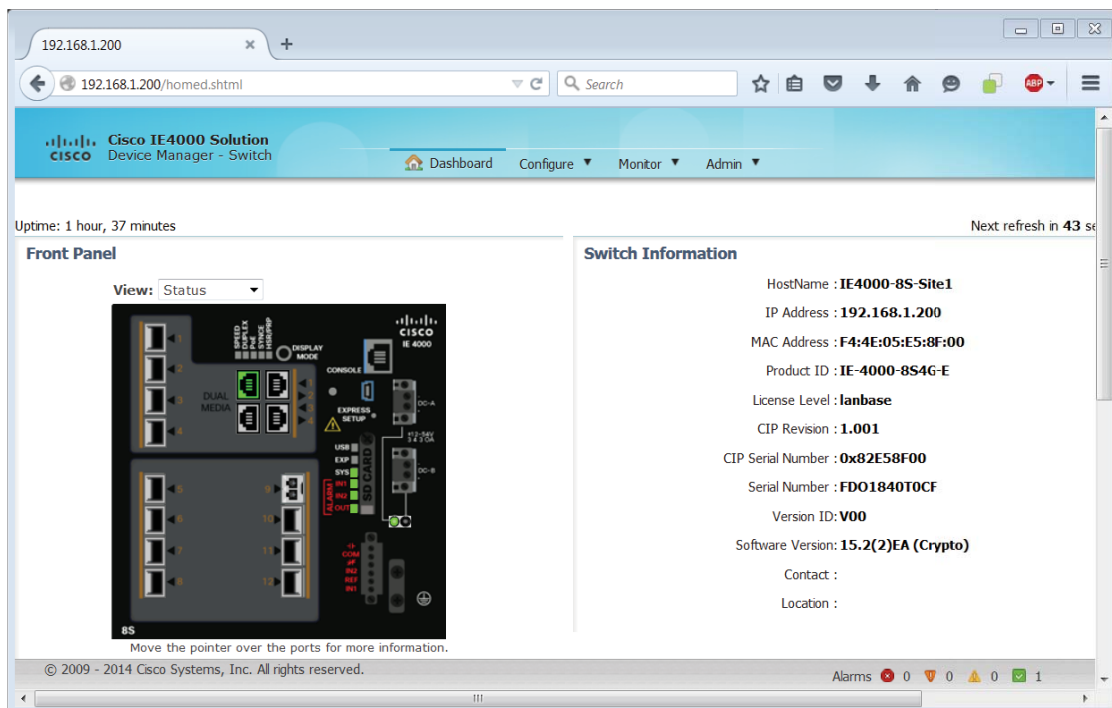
192.168.1.200 ×

192.168.1.200/homed.shtml

Search

Cisco IE4000 Solution
Device Manager - Switch

Dashboard Configure Monitor Admin

Uptime: 1 hour, 37 minutes

Next refresh in 43 se

Front Panel

View: Status

SPEED DUPLEX PoE SYNCE HSR/PRP DISPLAY MODE CISCO IE 4000 CONSOLE DUAL MEDIA EXPRESS SETUP DC-A DC-B USB EXP SYS IN1 IN2 OUT ALARM SD CARD COM IN2 REF IN1 8S

1 2 3 4 5 6 7 8 9 10 11 12

Move the pointer over the ports for more information.

Switch Information

HostName : IE4000-8S-Site1
IP Address : 192.168.1.200
MAC Address : F4:4E:05:E5:8F:00
Product ID : IE-4000-8S4G-E
License Level : lanbase
CIP Revision : 1.001
CIP Serial Number : 0x82E58F00
Serial Number : FDO1840T0CF
Version ID: V00
Software Version: 15.2(2)EA (Crypto)
Contact :
Location :

© 2009 - 2014 Cisco Systems, Inc. All rights reserved.

Alarms 0 0 0 1